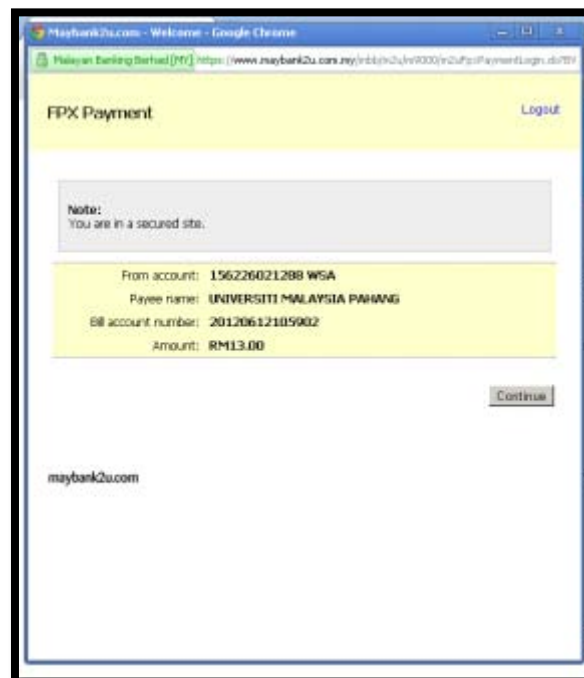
Maybank2u.com - Welcome - Google Chrome

Malayan Banking Berhad [MY] https://www.maybank2u.com.my/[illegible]

FPX Payment

Logout

Note:
You are in a secured site.

From account: 156226021288 WSA
Payee name: UNIVERSITI MALAYSIA PAHANG
Bill account number: 20120612105902
Amount: RM13.00

Continue

maybank2u.com